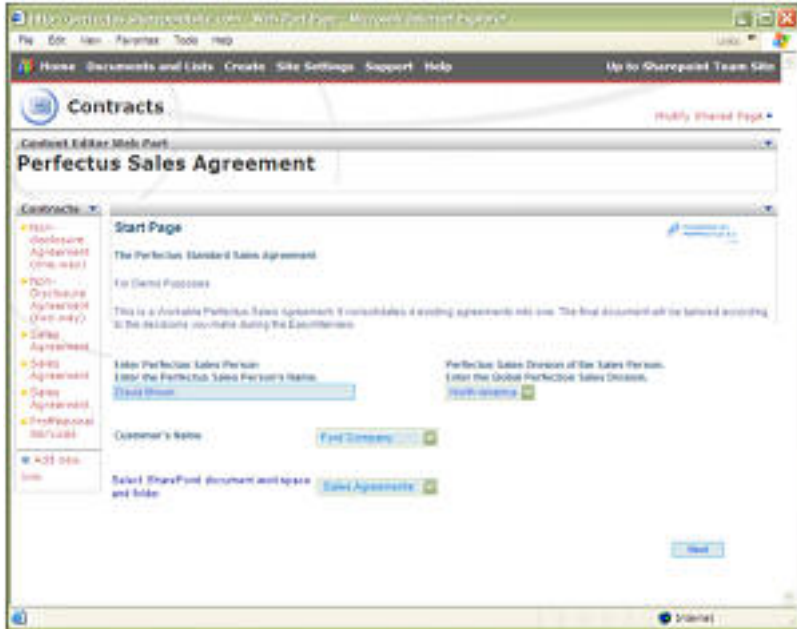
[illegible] - Web Part Page - Microsoft Internet Explorer

File Edit View Favorites Tools Help

Links

Home Documents and Lists Create Site Settings Support Help

Up to Sharepoint Team Site

Contracts

Modify Shared Page

Content Editor Web Part

Perfectus Sales Agreement

Contracts

Non-disclosure Agreement (one-way)

Non-Disclosure Agreement (two-way)

Sales Agreement

Sales Agreement

Sales Agreement

Professional Services

Add new link

Start Page

The Perfectus Standard Sales Agreement

For Demo Purposes

This is a Workable Perfectus Sales Agreement. It consolidates 4 existing agreements into one. The final document will be tailored according to the decisions you make during the Easy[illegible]

Enter Perfectus Sales Person:
Enter the Perfectus Sales Person's Name.

David Brown

Perfectus Sales Division of the Sales Person.
Enter the Global Perfectus Sales Division.

North America

Customer's Name

Ford Company

Select SharePoint document workspace and folder

Sales Agreements

Next

Internet